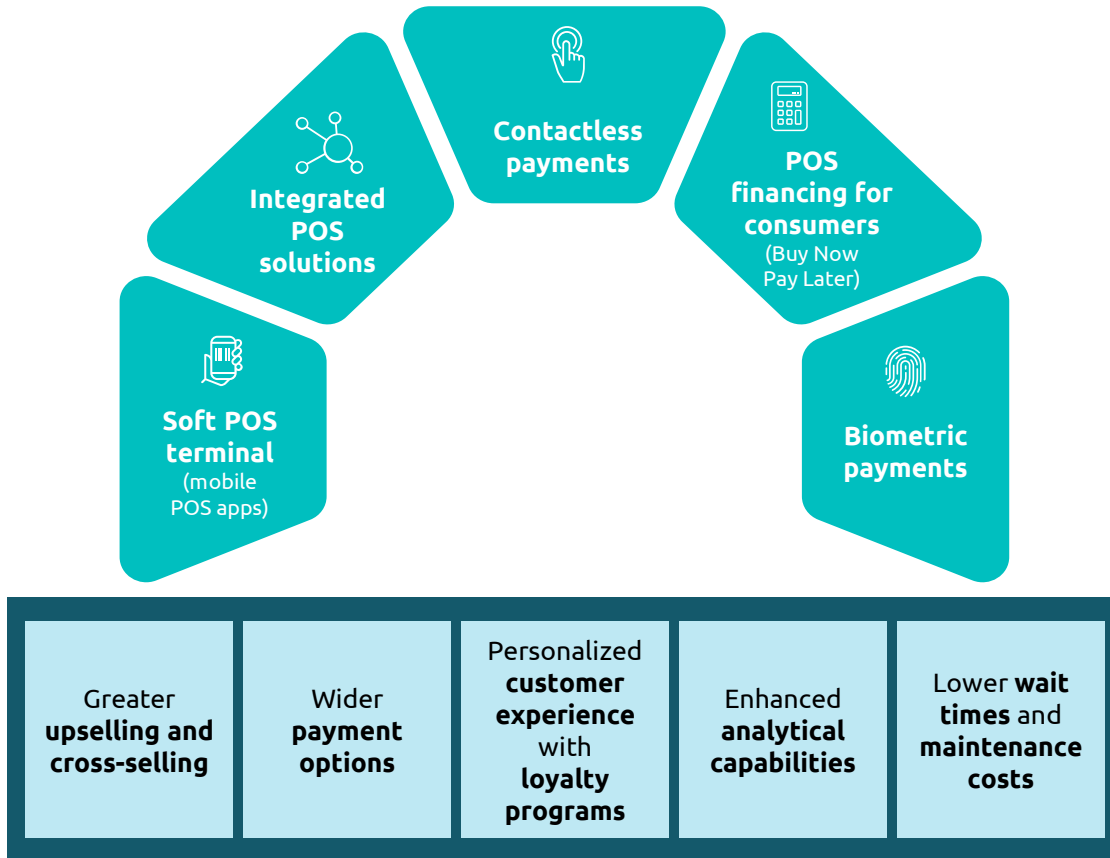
Soft POS terminal (mobile POS apps)

Integrated POS solutions

Contactless payments

POS financing for consumers (Buy Now Pay Later)

Biometric payments

| Greater **upselling and cross-selling** | Wider **payment options** | Personalized **customer experience** with **loyalty programs** | Enhanced **analytical capabilities** | Lower **wait times** and **maintenance costs** |